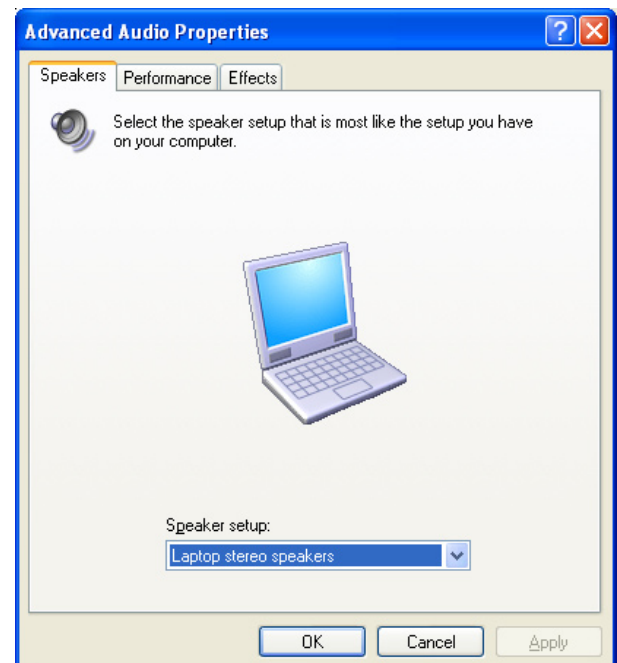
Advanced Audio Properties

?

Speakers | Performance | Effects

Select the speaker setup that is most like the setup you have on your computer.

Speaker setup:

Laptop stereo speakers

OK | Cancel | Apply